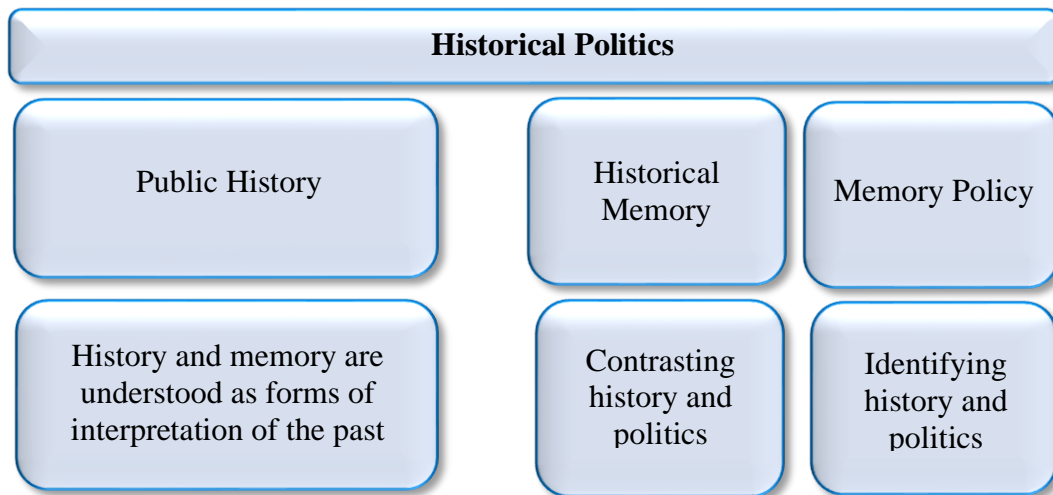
Historical Politics

Public History

Historical Memory

Memory Policy

History and memory are understood as forms of interpretation of the past

Contrasting history and politics

Identifying history and politics